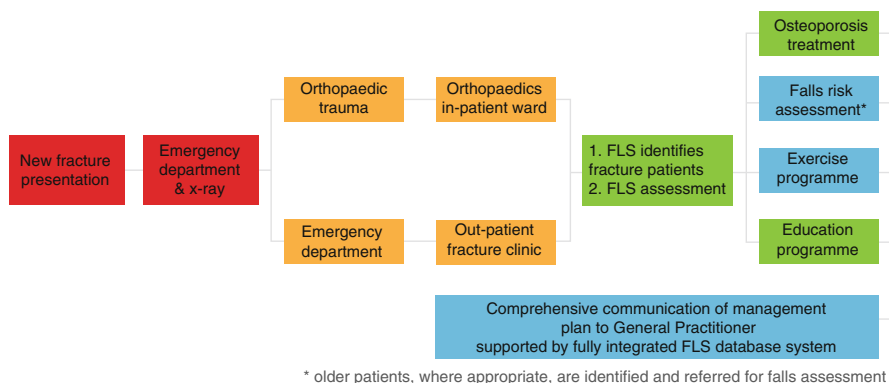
New fracture presentation

Emergency department & x-ray

Orthopaedic trauma

Orthopaedics in-patient ward

Emergency department

Out-patient fracture clinic

1. FLS identifies fracture patients
2. FLS assessment

Osteoporosis treatment

Falls risk assessment*

Exercise programme

Education programme

Comprehensive communication of management plan to General Practitioner supported by fully integrated FLS database system

* older patients, where appropriate, are identified and referred for falls assessment